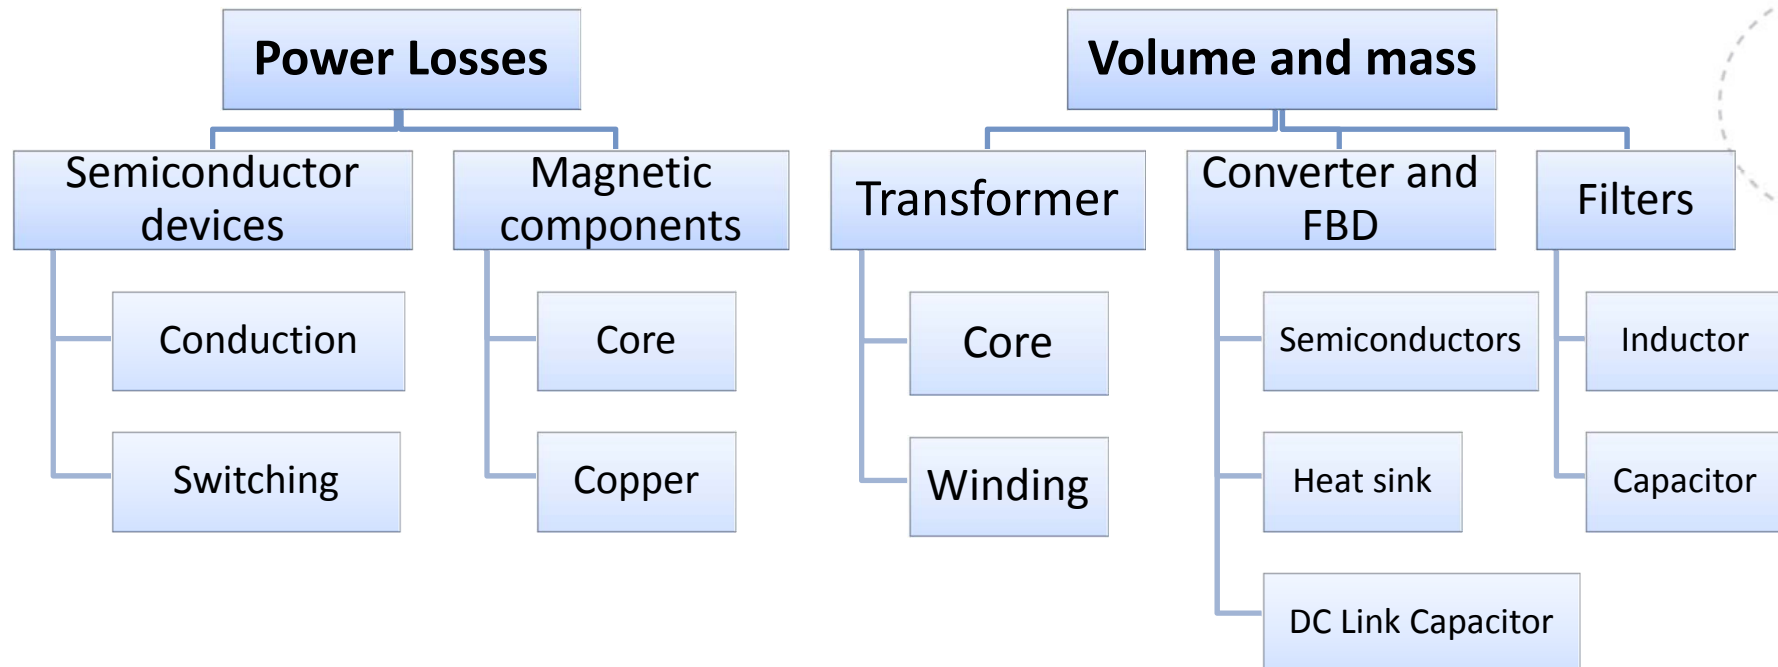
Power Losses

Semiconductor devices

Conduction

Switching

Magnetic components

Core

Copper

Volume and mass

Transformer

Core

Winding

Converter and FBD

Semiconductors

Heat sink

DC Link Capacitor

Filters

Inductor

Capacitor